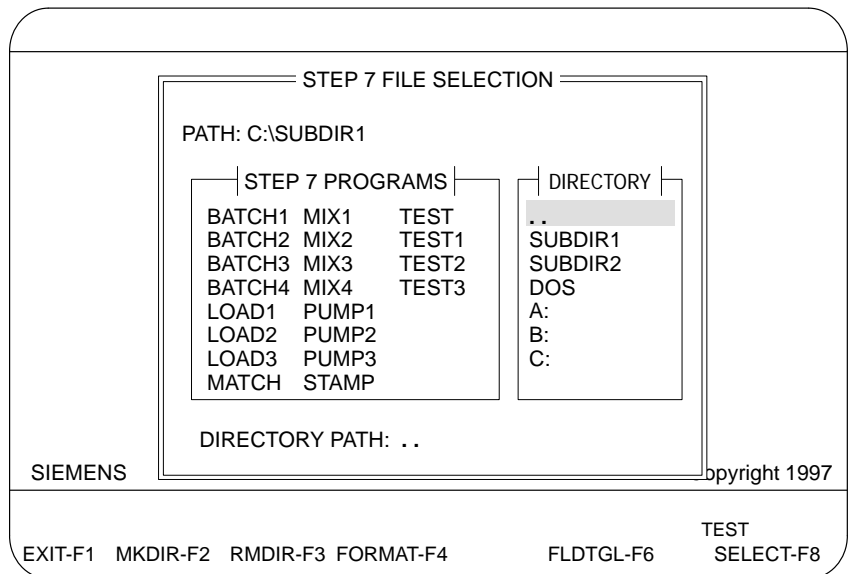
STEP 7 FILE SELECTION

PATH: C:\SUBDIR1

STEP 7 PROGRAMS

BATCH1 MIX1 TEST
BATCH2 MIX2 TEST1
BATCH3 MIX3 TEST2
BATCH4 MIX4 TEST3
LOAD1 PUMP1
LOAD2 PUMP2
LOAD3 PUMP3
MATCH STAMP

DIRECTORY

..
SUBDIR1
SUBDIR2
DOS
A:
B:
C:

DIRECTORY PATH: ..

SIEMENS

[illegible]opyright 1997

EXIT-F1 MKDIR-F2 RMDIR-F3 FORMAT-F4 FLDTGL-F6 TEST SELECT-F8